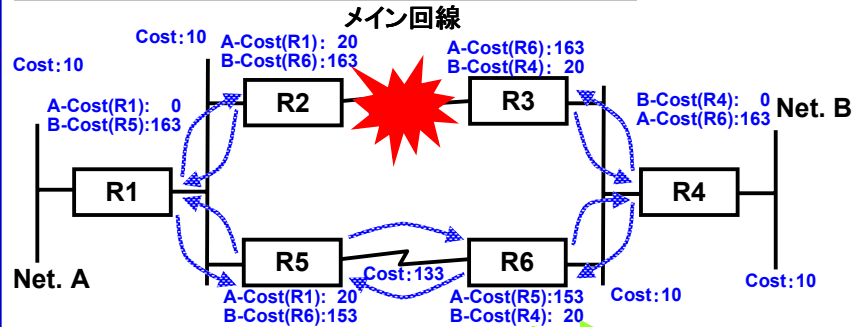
メイン回線

Cost：10

A-Cost(R1)： 20
B-Cost(R6)：163

A-Cost(R6)：163
B-Cost(R4)： 20

Cost：10

A-Cost(R1)： 0
B-Cost(R5)：163

R2

R3

B-Cost(R4)： 0
A-Cost(R6)：163

Net. B

R1

R4

R5

R6

Cost：133

Net. A

A-Cost(R1)： 20
B-Cost(R6)：153

A-Cost(R5)：153
B-Cost(R4)： 20

Cost：10

Cost：10